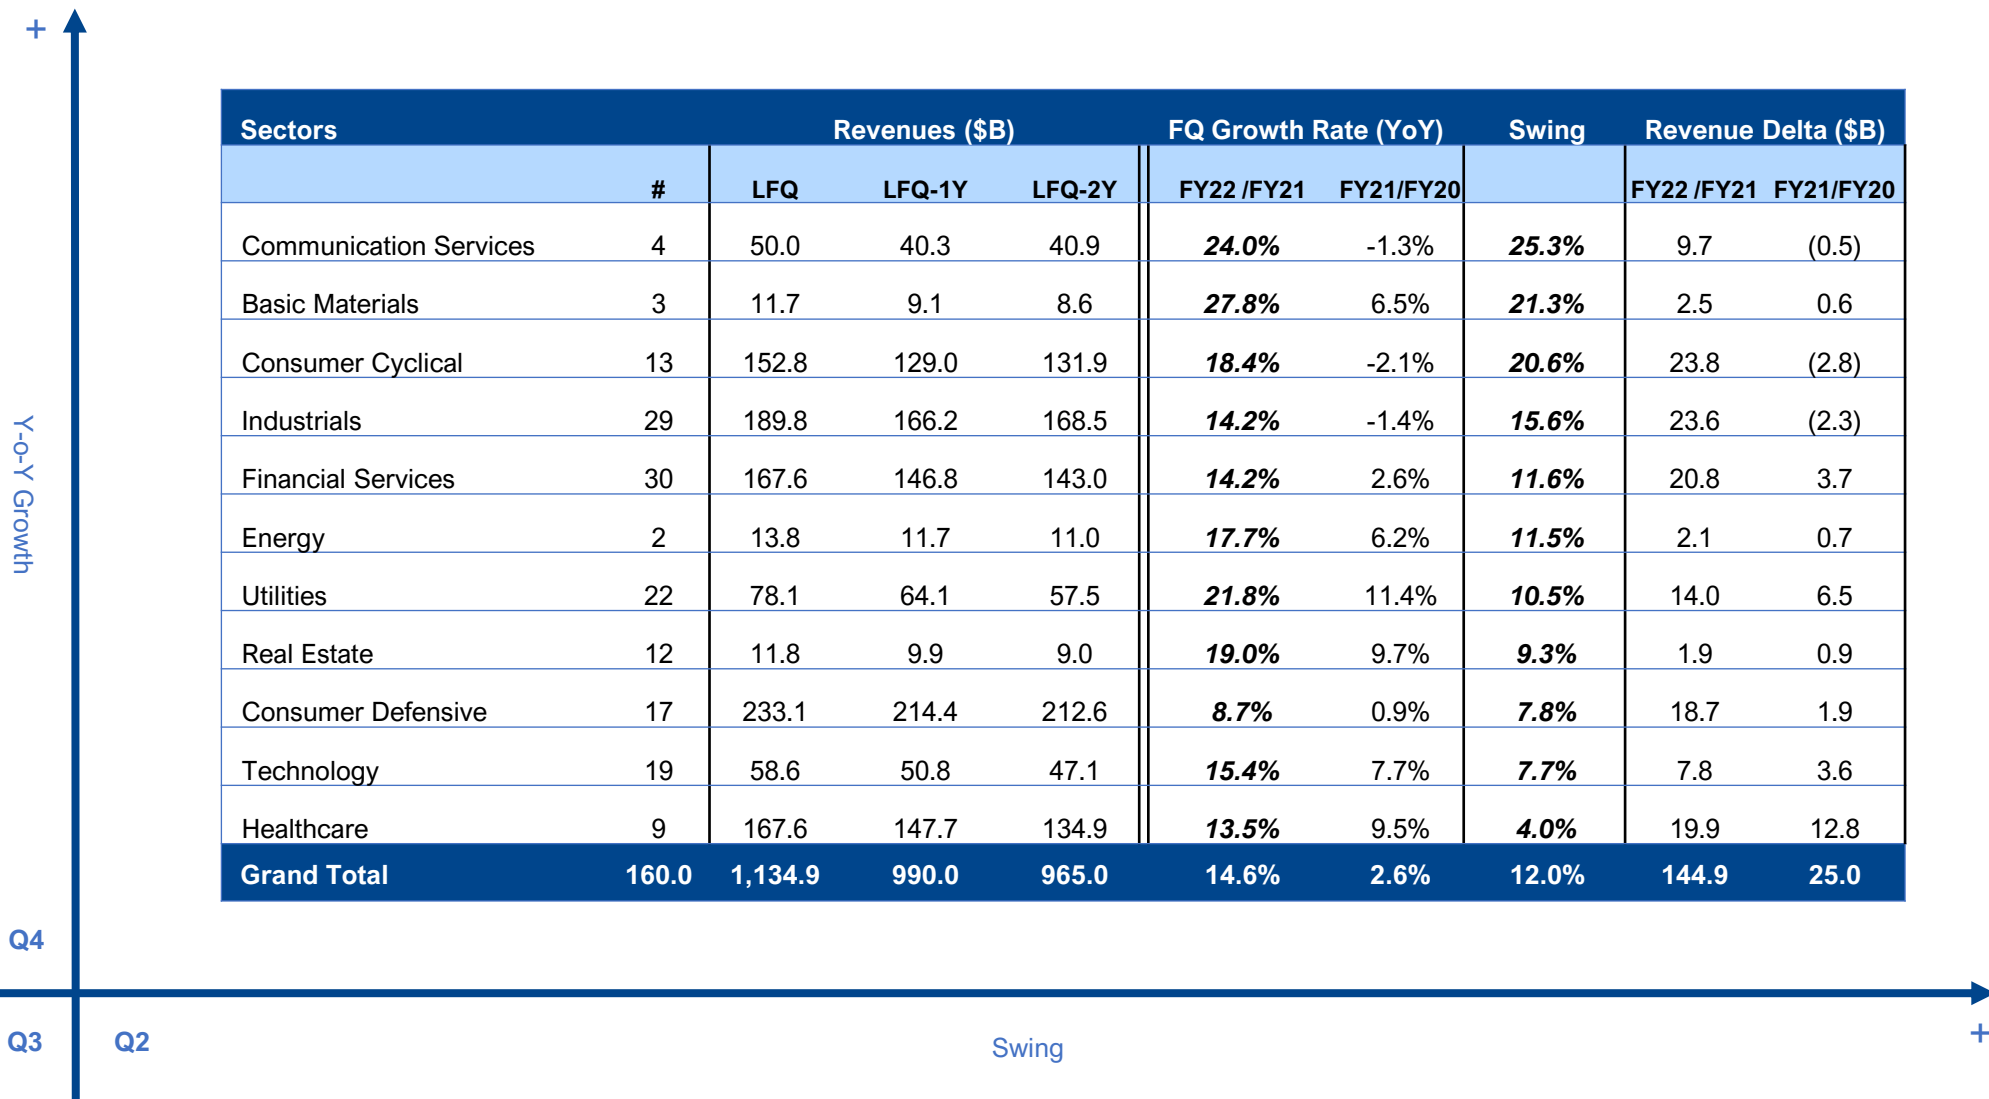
+

Y-o-Y Growth

| Sectors | # | Revenues ($B) LFQ | LFQ-1Y | LFQ-2Y | FQ Growth Rate (YoY) FY22 /FY21 | FY21/FY20 | Swing | Revenue Delta ($B) FY22 /FY21 | FY21/FY20 |
|---|---|---|---|---|---|---|---|---|---|
| Communication Services | 4 | 50.0 | 40.3 | 40.9 | 24.0% | -1.3% | 25.3% | 9.7 | (0.5) |
| Basic Materials | 3 | 11.7 | 9.1 | 8.6 | 27.8% | 6.5% | 21.3% | 2.5 | 0.6 |
| Consumer Cyclical | 13 | 152.8 | 129.0 | 131.9 | 18.4% | -2.1% | 20.6% | 23.8 | (2.8) |
| Industrials | 29 | 189.8 | 166.2 | 168.5 | 14.2% | -1.4% | 15.6% | 23.6 | (2.3) |
| Financial Services | 30 | 167.6 | 146.8 | 143.0 | 14.2% | 2.6% | 11.6% | 20.8 | 3.7 |
| Energy | 2 | 13.8 | 11.7 | 11.0 | 17.7% | 6.2% | 11.5% | 2.1 | 0.7 |
| Utilities | 22 | 78.1 | 64.1 | 57.5 | 21.8% | 11.4% | 10.5% | 14.0 | 6.5 |
| Real Estate | 12 | 11.8 | 9.9 | 9.0 | 19.0% | 9.7% | 9.3% | 1.9 | 0.9 |
| Consumer Defensive | 17 | 233.1 | 214.4 | 212.6 | 8.7% | 0.9% | 7.8% | 18.7 | 1.9 |
| Technology | 19 | 58.6 | 50.8 | 47.1 | 15.4% | 7.7% | 7.7% | 7.8 | 3.6 |
| Healthcare | 9 | 167.6 | 147.7 | 134.9 | 13.5% | 9.5% | 4.0% | 19.9 | 12.8 |
| Grand Total | 160.0 | 1,134.9 | 990.0 | 965.0 | 14.6% | 2.6% | 12.0% | 144.9 | 25.0 |

Q4

Q3 Q2

Swing

+